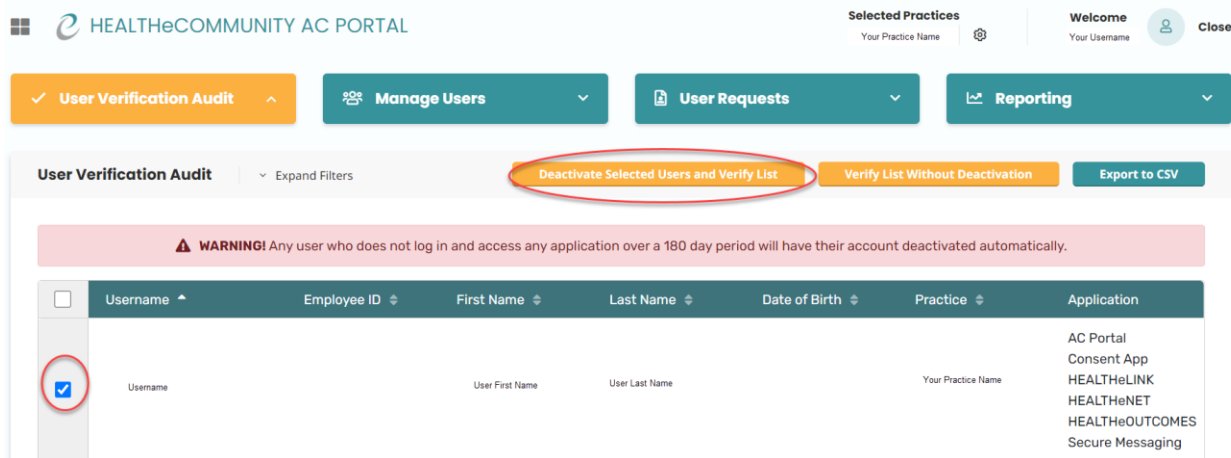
HEALTHeCOMMUNITY AC PORTAL

Selected Practices
Your Practice Name

Welcome
Your Username

Close

User Verification Audit

Manage Users

User Requests

Reporting

User Verification Audit

Expand Filters

Deactivate Selected Users and Verify List

Verify List Without Deactivation

Export to CSV

WARNING! Any user who does not log in and access any application over a 180 day period will have their account deactivated automatically.

| | Username | Employee ID | First Name | Last Name | Date of Birth | Practice | Application |
|---|---|---|---|---|---|---|---|
| | Username | | User First Name | User Last Name | | Your Practice Name | AC Portal<br>Consent App<br>HEALTHeLINK<br>HEALTHeNET<br>HEALTHeOUTCOMES<br>Secure Messaging |